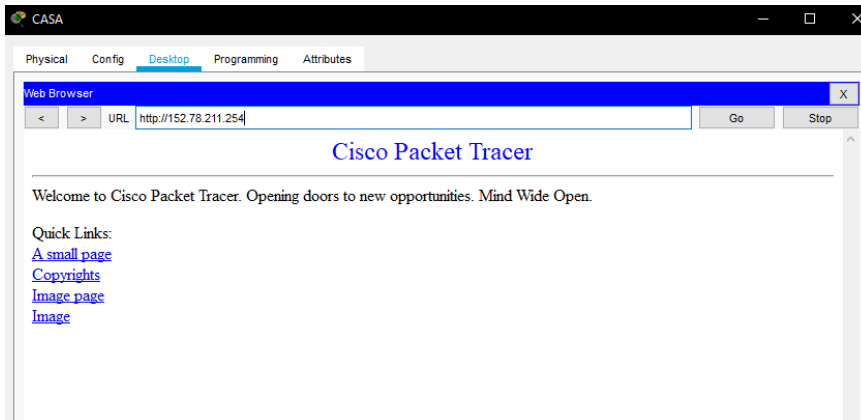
CASA

Physical Config Desktop Programming Attributes

Web Browser X

< > URL http://152.78.211.254 Go Stop

Cisco Packet Tracer

Welcome to Cisco Packet Tracer. Opening doors to new opportunities. Mind Wide Open.

Quick Links:
A small page
Copyrights
Image page
Image